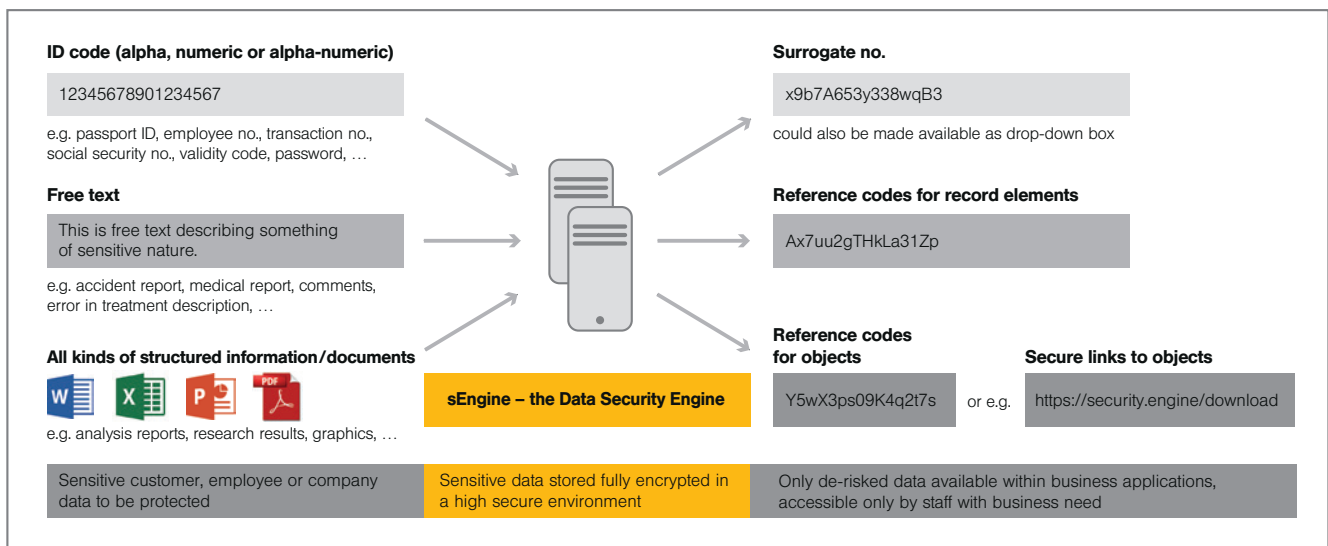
ID code (alpha, numeric or alpha-numeric)

12345678901234567

e.g. passport ID, employee no., transaction no., social security no., validity code, password, …

Free text

This is free text describing something of sensitive nature.

e.g. accident report, medical report, comments, error in treatment description, …

All kinds of structured information/documents

W X P PDF

e.g. analysis reports, research results, graphics, …

sEngine – the Data Security Engine

Surrogate no.

x9b7A653y338wqB3

could also be made available as drop-down box

Reference codes for record elements

Ax7uu2gTHkLa31Zp

Reference codes for objects

Y5wX3ps09K4q2t7s

or e.g.

Secure links to objects

https://security.engine/download

Sensitive customer, employee or company data to be protected

Sensitive data stored fully encrypted in a high secure environment

Only de-risked data available within business applications, accessible only by staff with business need